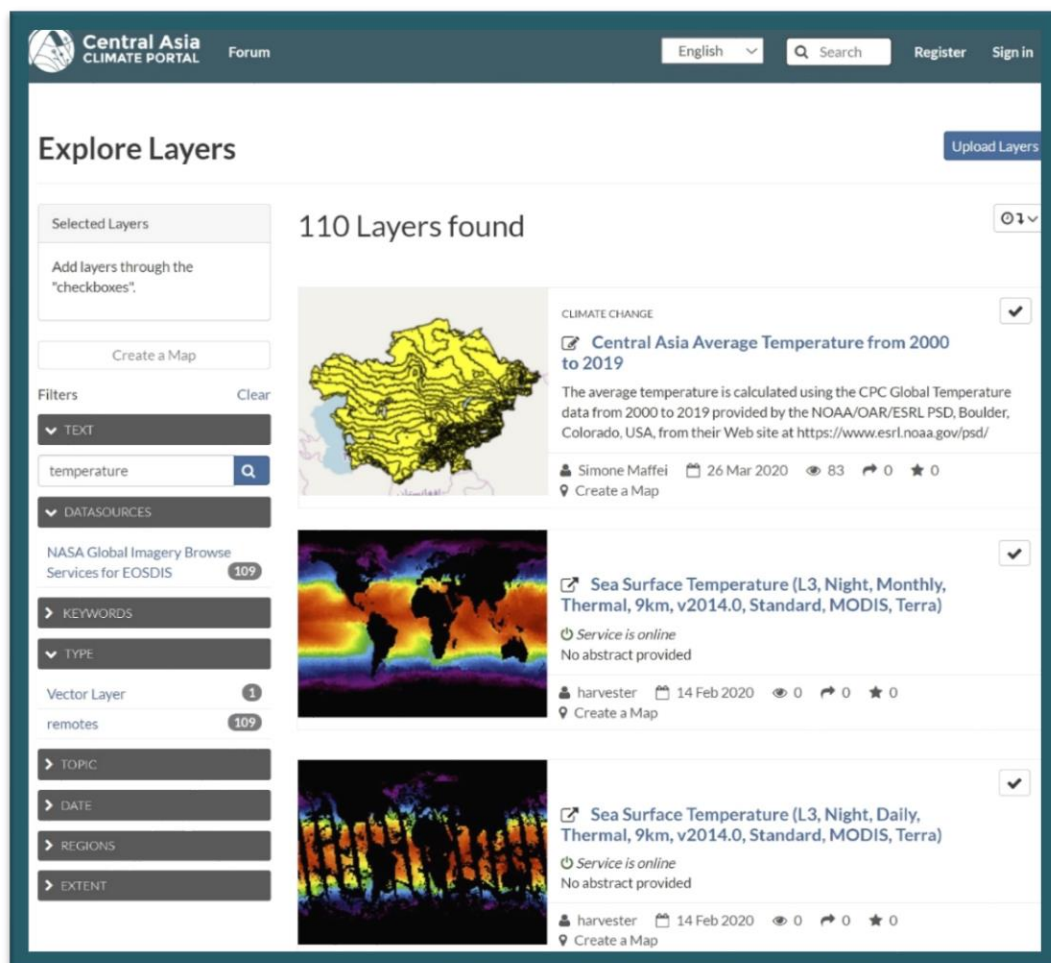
Central Asia
CLIMATE PORTAL

Forum

English

Search

Register

Sign in

Explore Layers

Upload Layers

Selected Layers

Add layers through the "checkboxes".

Create a Map

Filters

Clear

TEXT

temperature

DATASOURCES

NASA Global Imagery Browse Services for EOSDIS 109

KEYWORDS

TYPE

Vector Layer 1

remotes 109

TOPIC

DATE

REGIONS

EXTENT

110 Layers found

CLIMATE CHANGE

Central Asia Average Temperature from 2000 to 2019

The average temperature is calculated using the CPC Global Temperature data from 2000 to 2019 provided by the NOAA/OAR/ESRL PSD, Boulder, Colorado, USA, from their Web site at https://www.esrl.noaa.gov/psd/

Simone Maffei 26 Mar 2020 83 0 0

Create a Map

Sea Surface Temperature (L3, Night, Monthly, Thermal, 9km, v2014.0, Standard, MODIS, Terra)

Service is online

No abstract provided

harvester 14 Feb 2020 0 0 0

Create a Map

Sea Surface Temperature (L3, Night, Daily, Thermal, 9km, v2014.0, Standard, MODIS, Terra)

Service is online

No abstract provided

harvester 14 Feb 2020 0 0 0

Create a Map